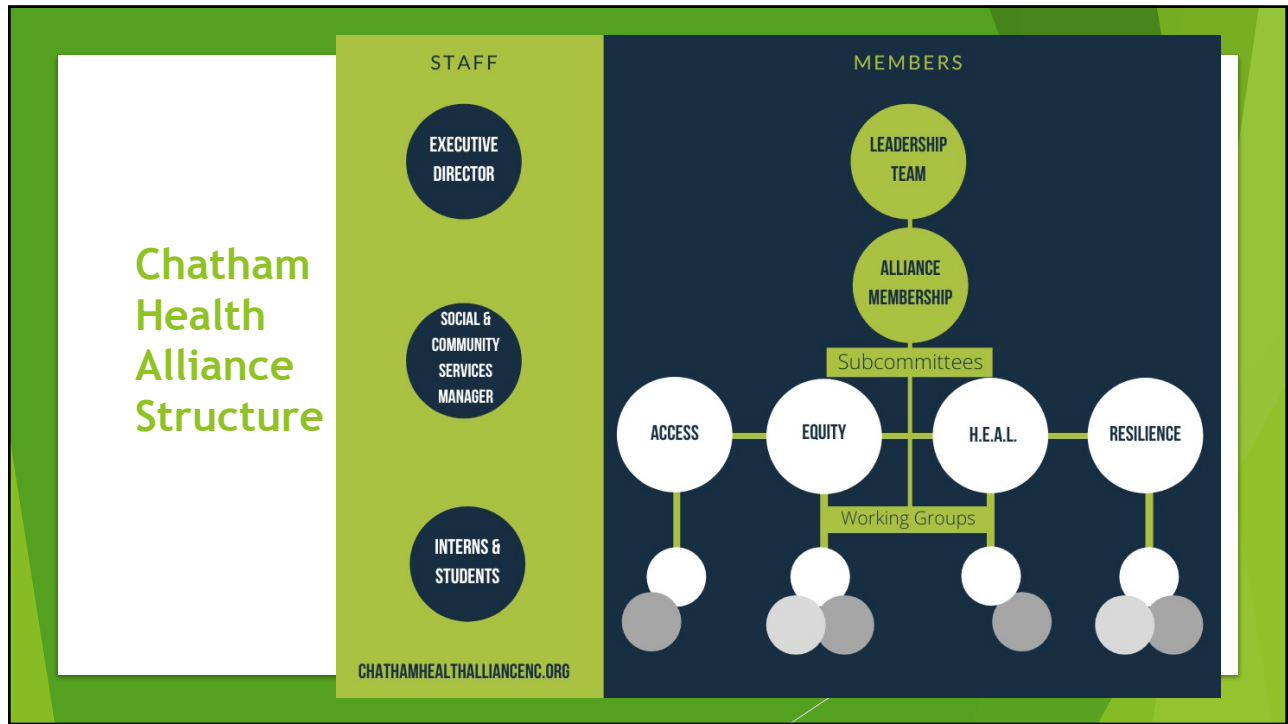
Chatham Health Alliance Structure

STAFF

EXECUTIVE DIRECTOR

SOCIAL & COMMUNITY SERVICES MANAGER

INTERNS & STUDENTS

CHATHAMHEALTHALLIANCENC.ORG

MEMBERS

LEADERSHIP TEAM

ALLIANCE MEMBERSHIP

Subcommittees

ACCESS

EQUITY

H.E.A.L.

RESILIENCE

Working Groups